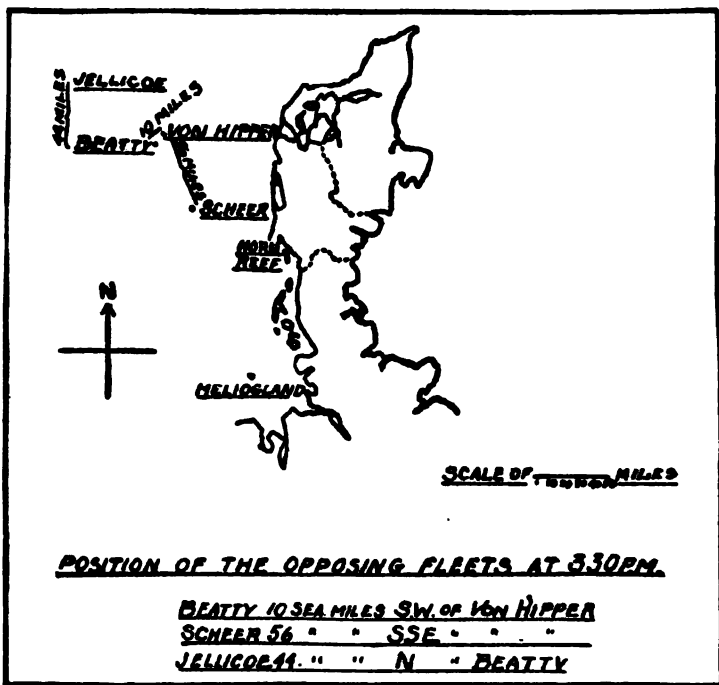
JELLICOE

44 MILES

BEATTY

10 MILES

VON HIPPER

56 MILES

SCHEER

HORNS REEF

N

MELIOSLAND

SCALE OF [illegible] MILES

POSITION OF THE OPPOSING FLEETS AT 3.30PM.

BEATTY 10 SEA MILES SW. OF VON HIPPER
SCHEER 56 " " SSE " " "
JELLICOE 44 " " N " BEATTY